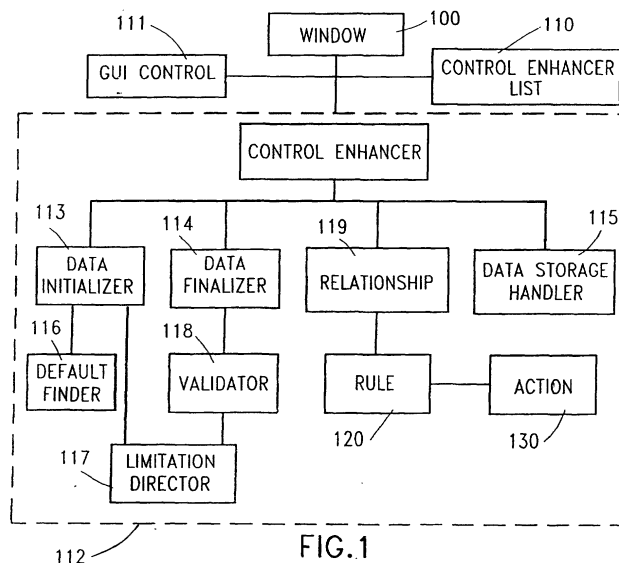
100
WINDOW
111
GUI CONTROL
110
CONTROL ENHANCER LIST
CONTROL ENHANCER
113
DATA INITIALIZER
114
DATA FINALIZER
119
RELATIONSHIP
115
DATA STORAGE HANDLER
116
DEFAULT FINDER
118
VALIDATOR
RULE
ACTION
120
130
117
LIMITATION DIRECTOR
112
FIG.1